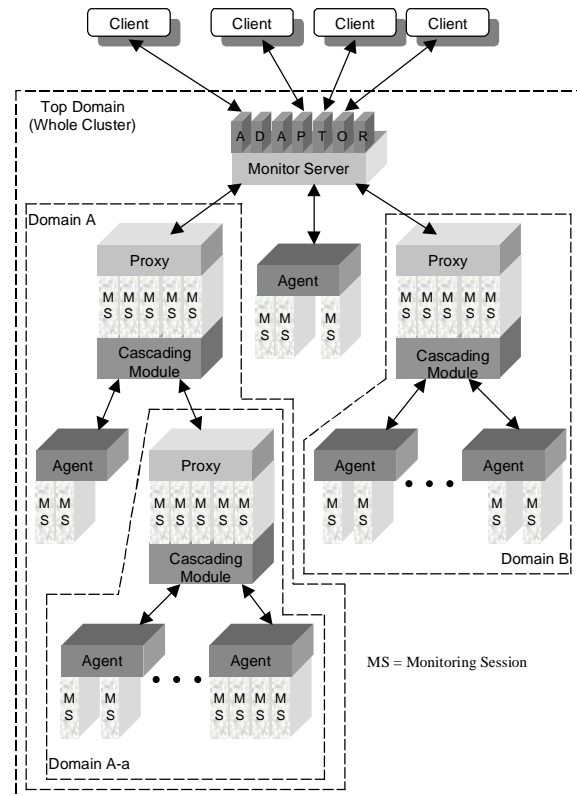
Client
Client
Client
Client

Top Domain (Whole Cluster)

A D A P T O R
Monitor Server

Domain A
Proxy
M S M S M S M S M S
Cascading Module

Agent
M S M S M S

Proxy
M S M S M S M S M S
Cascading Module

Agent
M S M S

Proxy
M S M S M S M S M S
Cascading Module

Agent
M S M S
• • •
Agent
M S M S

Domain B

Agent
M S M S
• • •
Agent
M S M S M S M S

Domain A-a

MS = Monitoring Session